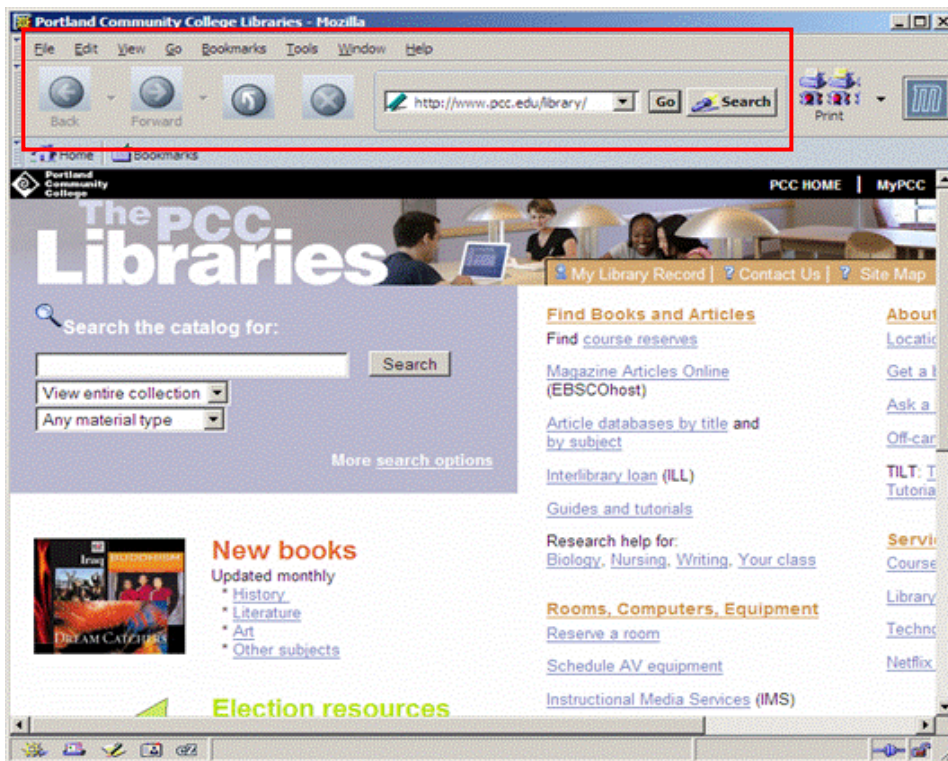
Portland Community College Libraries - Mozilla

File Edit View Go Bookmarks Tools Window Help

Back Forward

http://www.pcc.edu/library/ Go Search

Print

Home Bookmarks

Portland Community College

PCC HOME | MyPCC

The PCC Libraries

My Library Record | Contact Us | Site Map

Search the catalog for:

Search

View entire collection

Any material type

More search options

Find Books and Articles

Find course reserves

Magazine Articles Online (EBSCOhost)

Article databases by title and by subject

Interlibrary loan (ILL)

Guides and tutorials

Research help for: Biology, Nursing, Writing, Your class

Rooms, Computers, Equipment

Reserve a room

Schedule AV equipment

Instructional Media Services (IMS)

About

Locati

Get a

Ask a

Off-ca

TILT: T

Tutoria

Servi

Course

Library

Techno

Netflix

Iraq BUDDHISM DREAM CATCHERS

New books

Updated monthly

* History
* Literature
* Art
* Other subjects

Election resources